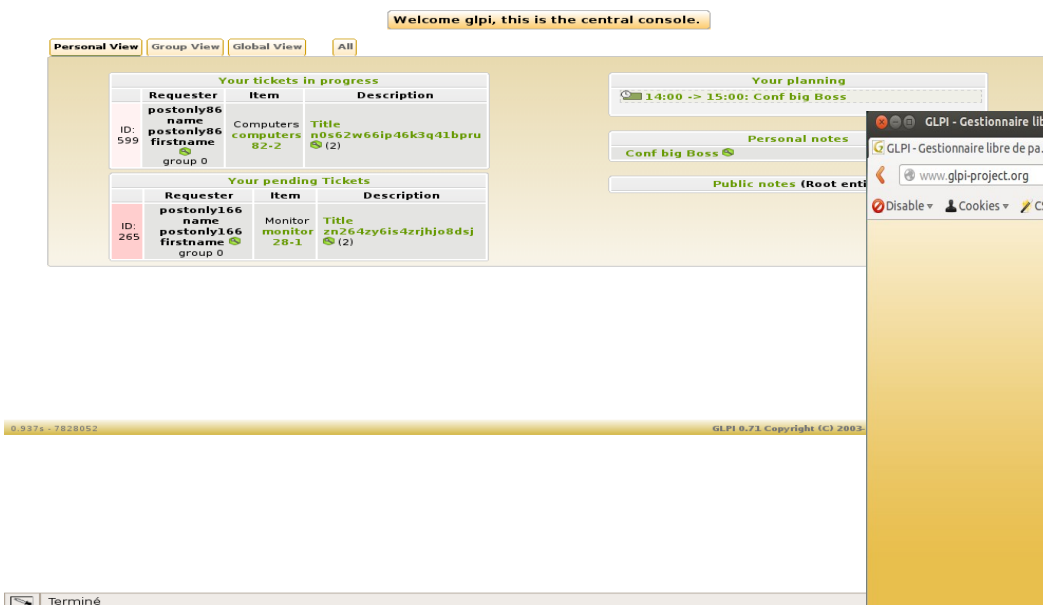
Welcome glpi, this is the central console.

Personal View | Group View | Global View | All

| Your tickets in progress | | | |
|---|---|---|---|
| | Requester | Item | Description |
| ID: 599 | postonly86 name postonly86 firstname group 0 | Computers computers 82-2 | Title n0s62w66ip46k3q41bpru (2) |

| Your pending Tickets | | | |
|---|---|---|---|
| | Requester | Item | Description |
| ID: 265 | postonly166 name postonly166 firstname group 0 | Monitor monitor 28-1 | Title zn264zy6is4zrjhjo8dsj (2) |

Your planning
14:00 -> 15:00: Conf big Boss

Personal notes
Conf big Boss

Public notes (Root enti

0.937s - 7828052

GLPI 0.71 Copyright (C) 2003-

Terminé

GLPI - Gestionnaire lib
GLPI - Gestionnaire libre de pa.
www.glpi-project.org
Disable
Cookies
CS